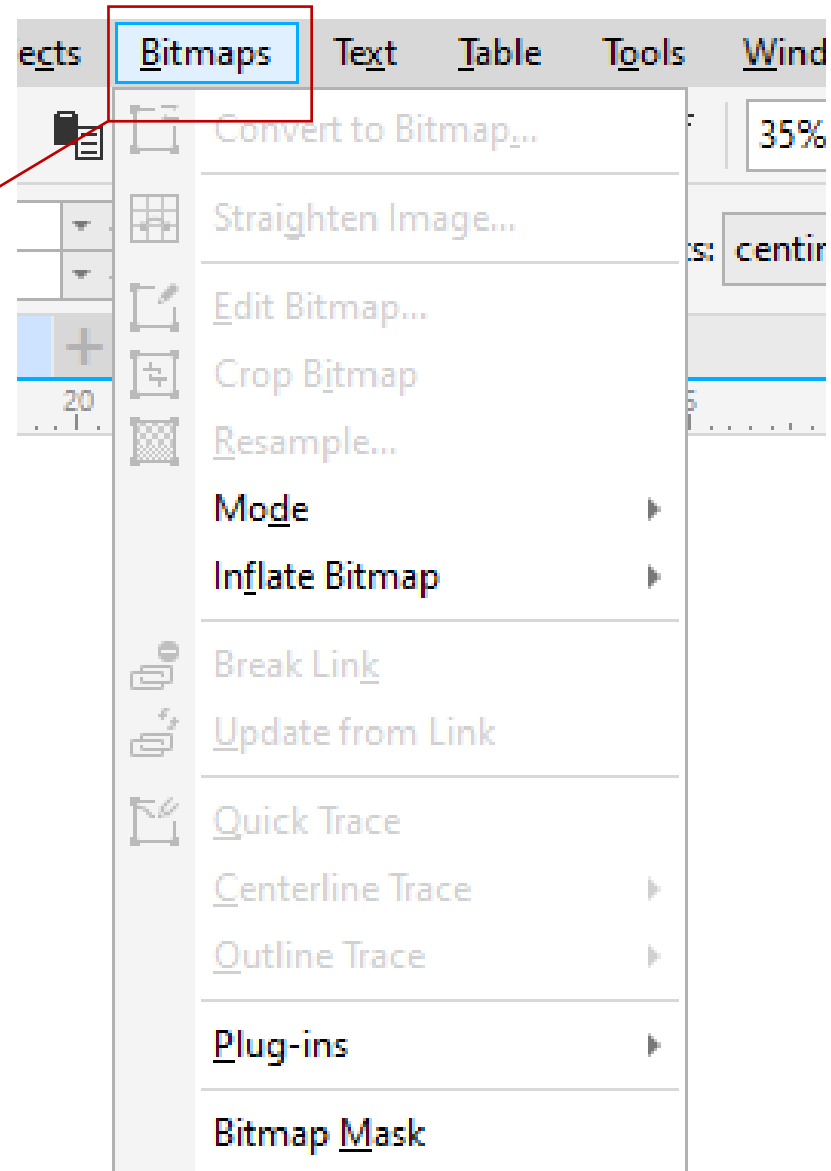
ects Bitmaps Text Table Tools Wind

35%

ts: centi

20

Convert to Bitmap...

Straighten Image...

Edit Bitmap...

Crop Bitmap

Resample...

Mode

Inflate Bitmap

Break Link

Update from Link

Quick Trace

Centerline Trace

Outline Trace

Plug-ins

Bitmap Mask